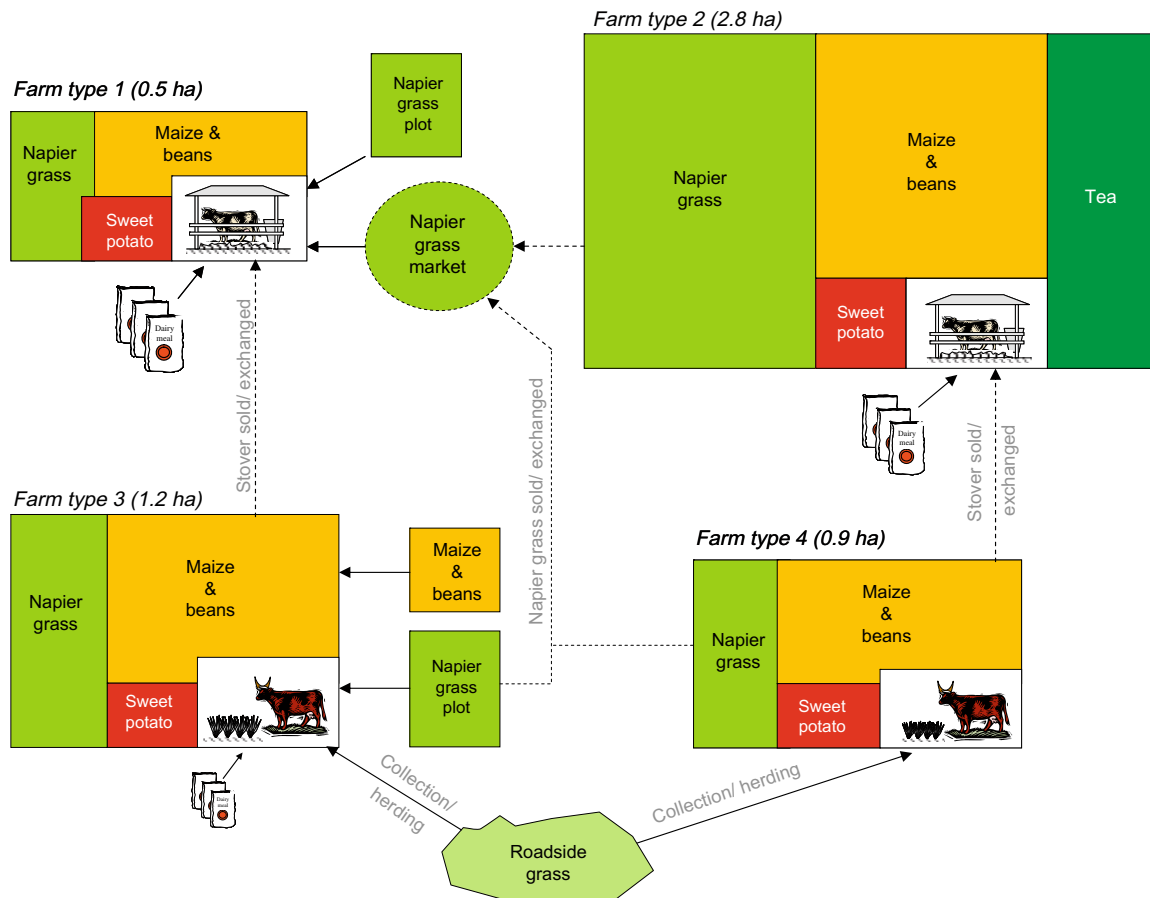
Farm type 2 (2.8 ha)

Napier grass

Maize & beans

Tea

Sweet potato

Farm type 1 (0.5 ha)

Napier grass

Maize & beans

Sweet potato

Napier grass plot

Napier grass market

Dairy meal

Stover sold/ exchanged

Napier grass sold/ exchanged

Dairy meal

Stover sold/ exchanged

Farm type 3 (1.2 ha)

Napier grass

Maize & beans

Sweet potato

Maize & beans

Napier grass plot

Dairy meal

Farm type 4 (0.9 ha)

Napier grass

Maize & beans

Sweet potato

Collection/ herding

Collection/ herding

Roadside grass